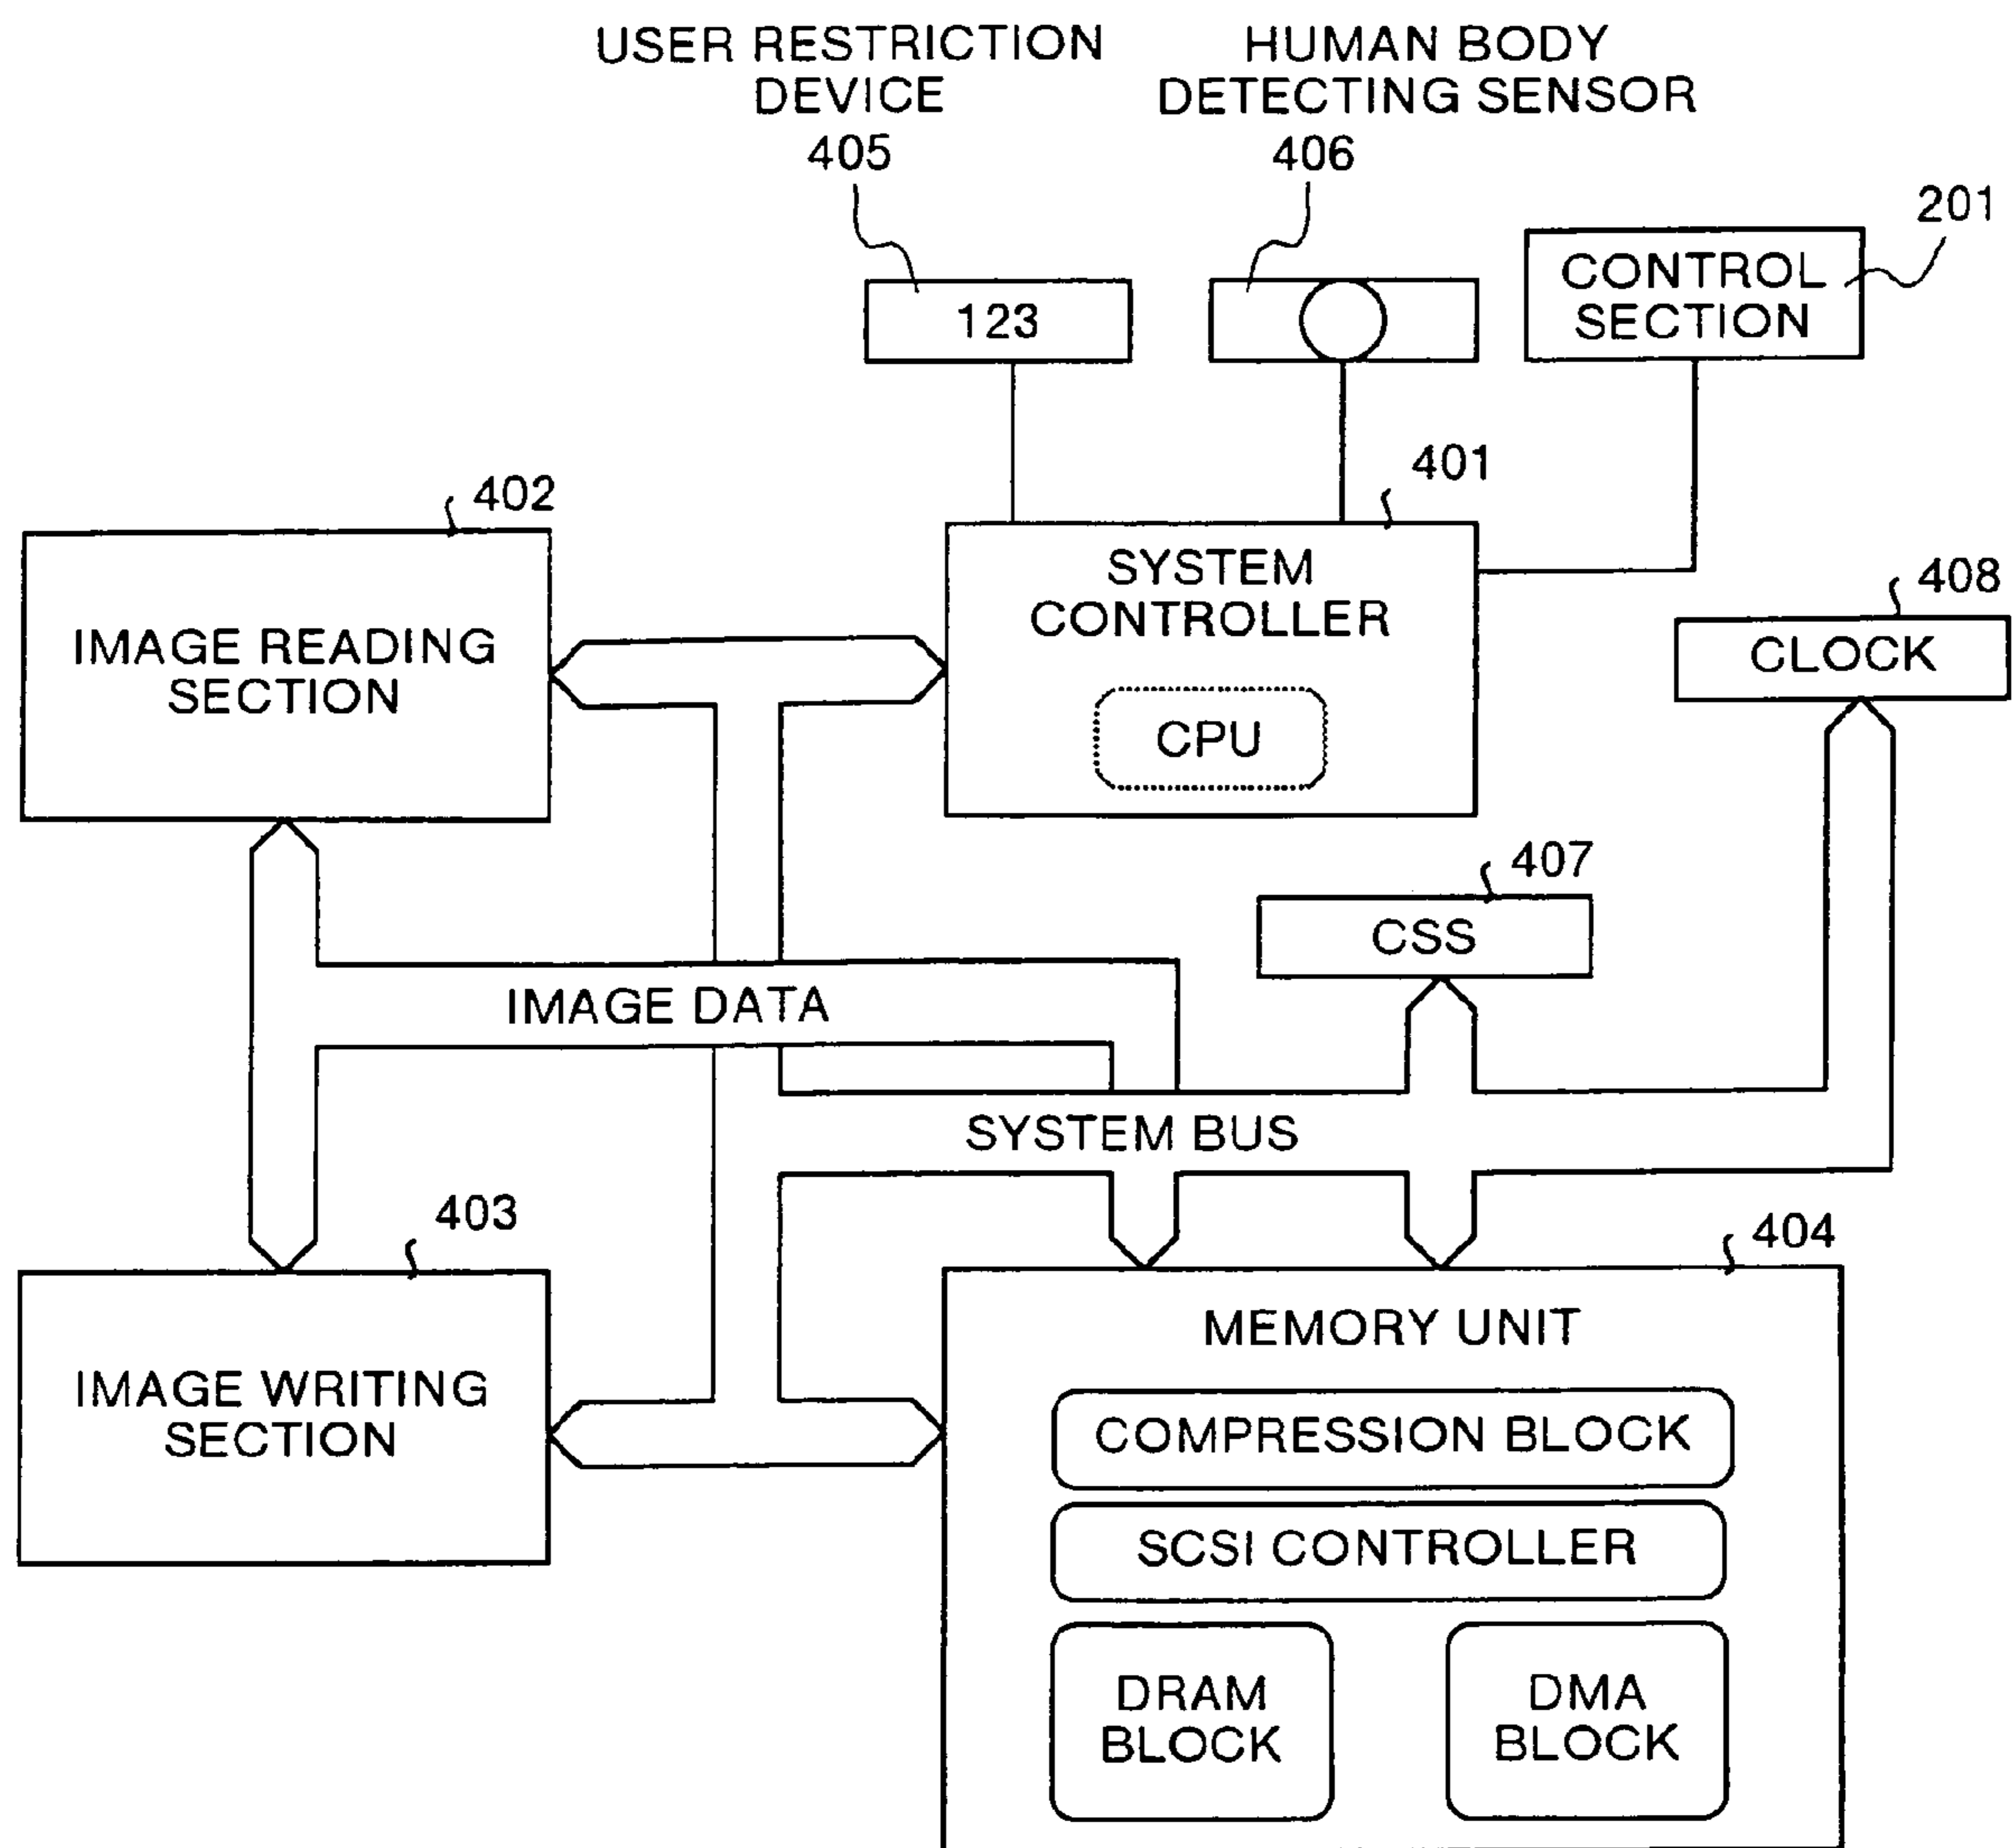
USER RESTRICTION DEVICE
405

HUMAN BODY DETECTING SENSOR
406

201

123

CONTROL SECTION

401

402

SYSTEM CONTROLLER

CPU

408

IMAGE READING SECTION

CLOCK

407

CSS

IMAGE DATA

SYSTEM BUS

403

404

MEMORY UNIT

IMAGE WRITING SECTION

COMPRESSION BLOCK

SCSI CONTROLLER

DRAM BLOCK

DMA BLOCK